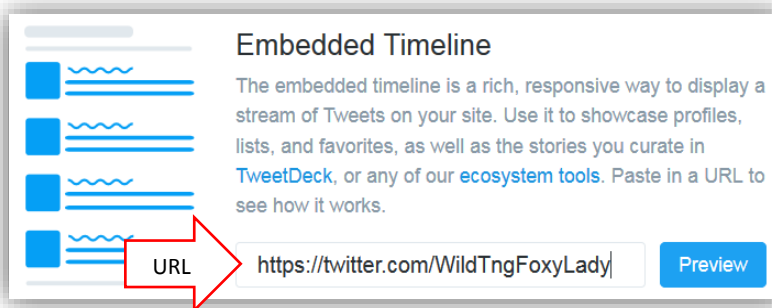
Embedded Timeline

The embedded timeline is a rich, responsive way to display a stream of Tweets on your site. Use it to showcase profiles, lists, and favorites, as well as the stories you curate in TweetDeck, or any of our ecosystem tools. Paste in a URL to see how it works.

URL

https://twitter.com/WildTngFoxyLady

Preview